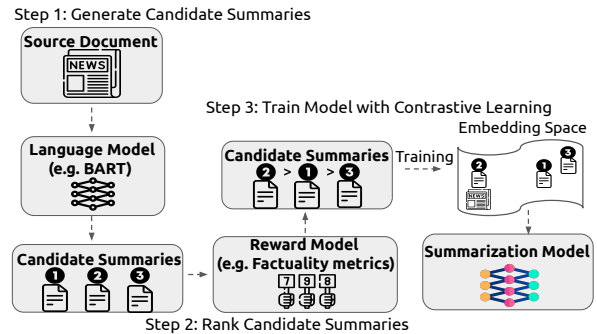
Step 1: Generate Candidate Summaries

Source Document

NEWS

Language Model (e.g. BART)

Candidate Summaries

1 2 3

Step 3: Train Model with Contrastive Learning

Embedding Space

Candidate Summaries

2 > 1 > 3

Training

2 1 3

NEWS

Reward Model (e.g. Factuality metrics)

7 9 8

Summarization Model

Step 2: Rank Candidate Summaries